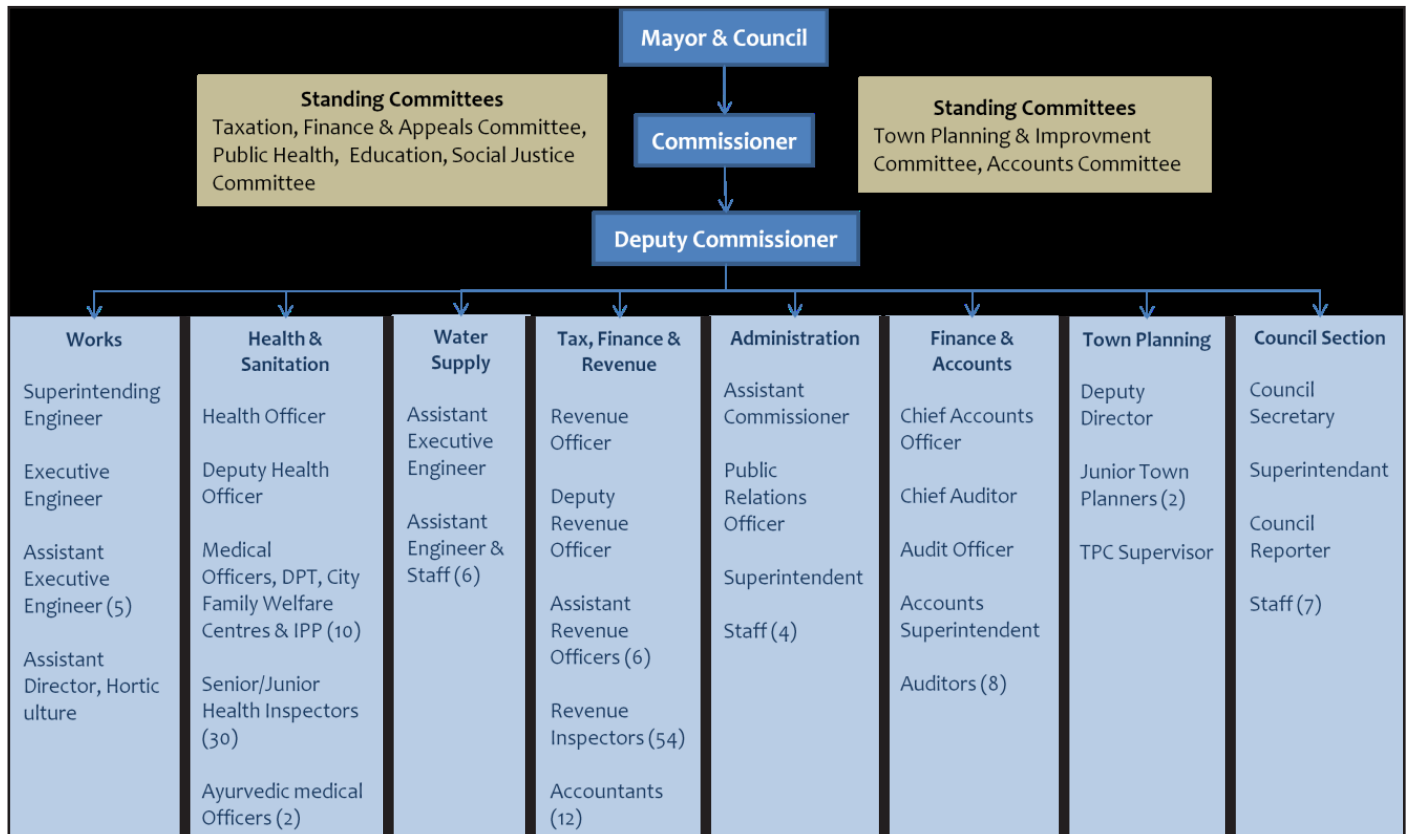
Mayor & Council

Standing Committees
Taxation, Finance & Appeals Committee, Public Health, Education, Social Justice Committee

Commissioner

Standing Committees
Town Planning & Improvment Committee, Accounts Committee

Deputy Commissioner

Works

Superintending Engineer

Executive Engineer

Assistant Executive Engineer (5)

Assistant Director, Hortic ulture

Health & Sanitation

Health Officer

Deputy Health Officer

Medical Officers, DPT, City Family Welfare Centres & IPP (10)

Senior/Junior Health Inspectors (30)

Ayurvedic medical Officers (2)

Water Supply

Assistant Executive Engineer

Assistant Engineer & Staff (6)

Tax, Finance & Revenue

Revenue Officer

Deputy Revenue Officer

Assistant Revenue Officers (6)

Revenue Inspectors (54)

Accountants (12)

Administration

Assistant Commissioner

Public Relations Officer

Superintendent

Staff (4)

Finance & Accounts

Chief Accounts Officer

Chief Auditor

Audit Officer

Accounts Superintendent

Auditors (8)

Town Planning

Deputy Director

Junior Town Planners (2)

TPC Supervisor

Council Section

Council Secretary

Superintendant

Council Reporter

Staff (7)